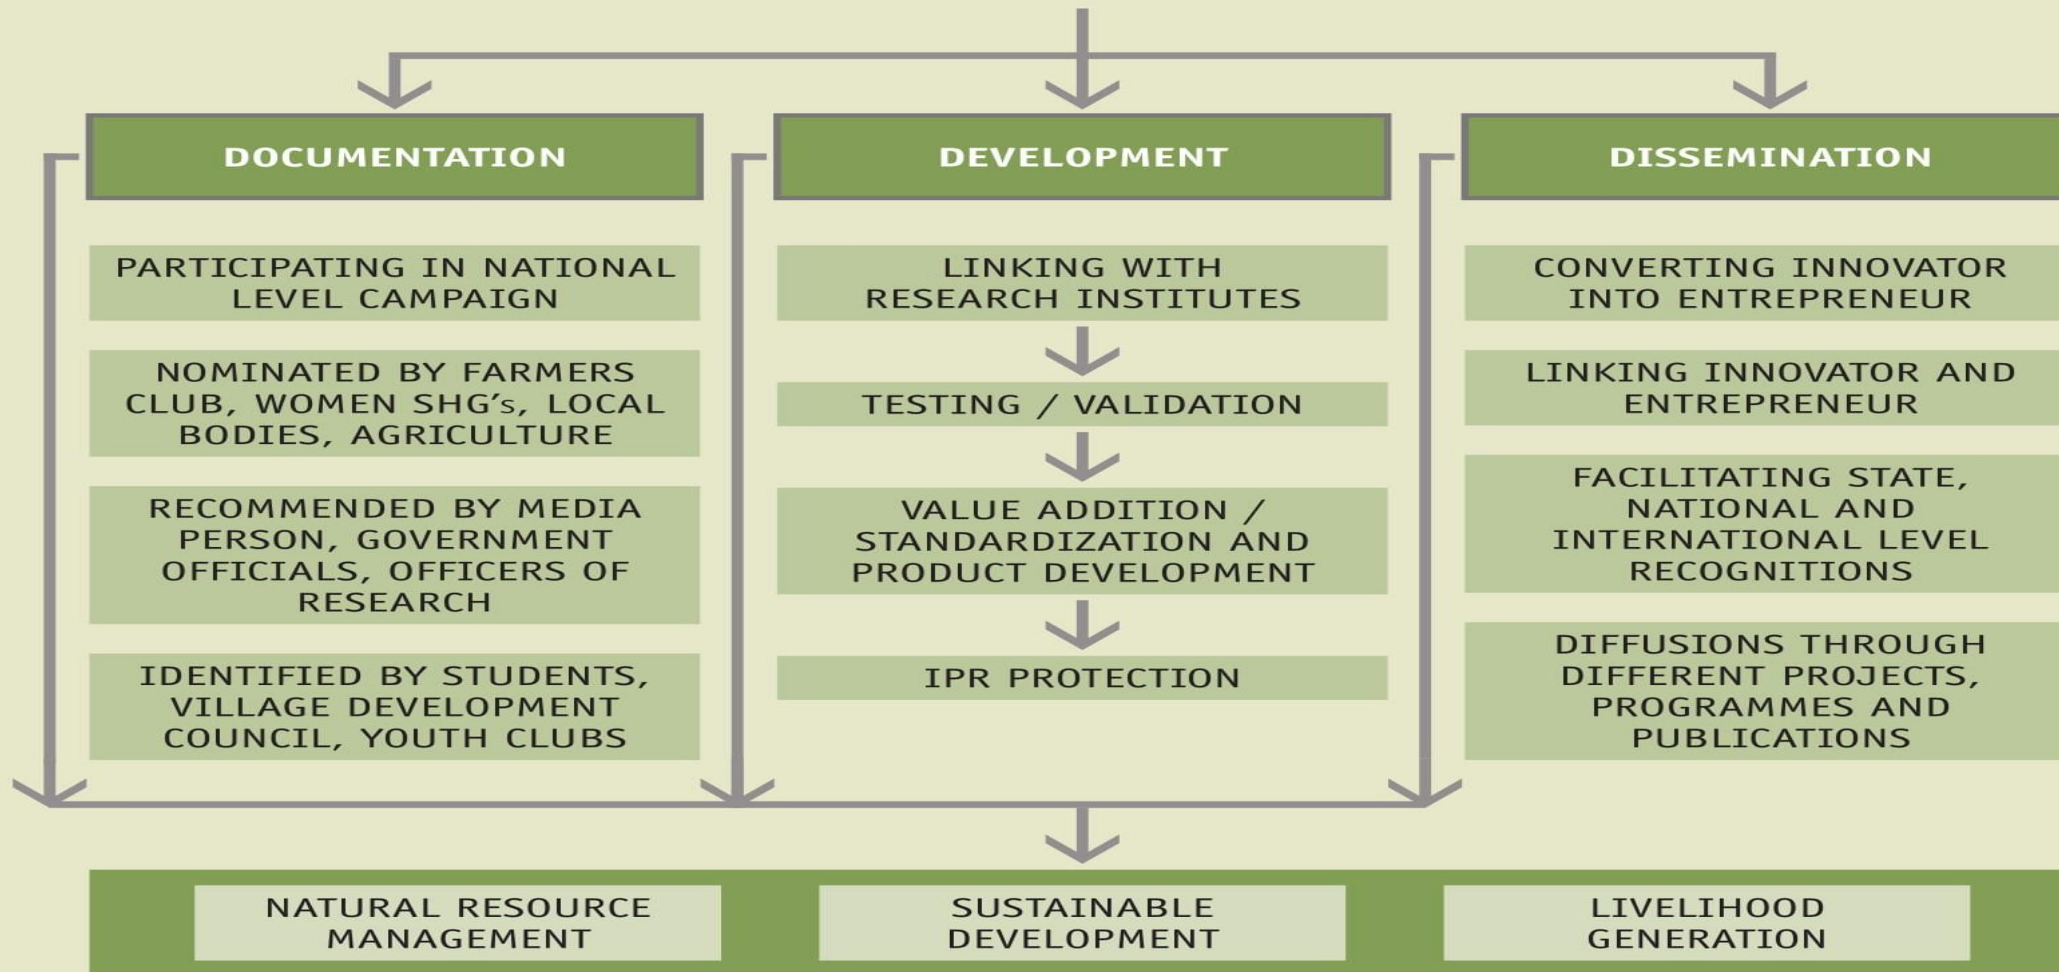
DOCUMENTATION

PARTICIPATING IN NATIONAL LEVEL CAMPAIGN

NOMINATED BY FARMERS CLUB, WOMEN SHG's, LOCAL BODIES, AGRICULTURE

RECOMMENDED BY MEDIA PERSON, GOVERNMENT OFFICIALS, OFFICERS OF RESEARCH

IDENTIFIED BY STUDENTS, VILLAGE DEVELOPMENT COUNCIL, YOUTH CLUBS

DEVELOPMENT

LINKING WITH RESEARCH INSTITUTES

TESTING / VALIDATION

VALUE ADDITION / STANDARDIZATION AND PRODUCT DEVELOPMENT

IPR PROTECTION

DISSEMINATION

CONVERTING INNOVATOR INTO ENTREPRENEUR

LINKING INNOVATOR AND ENTREPRENEUR

FACILITATING STATE, NATIONAL AND INTERNATIONAL LEVEL RECOGNITIONS

DIFFUSIONS THROUGH DIFFERENT PROJECTS, PROGRAMMES AND PUBLICATIONS

NATURAL RESOURCE MANAGEMENT

SUSTAINABLE DEVELOPMENT

LIVELIHOOD GENERATION